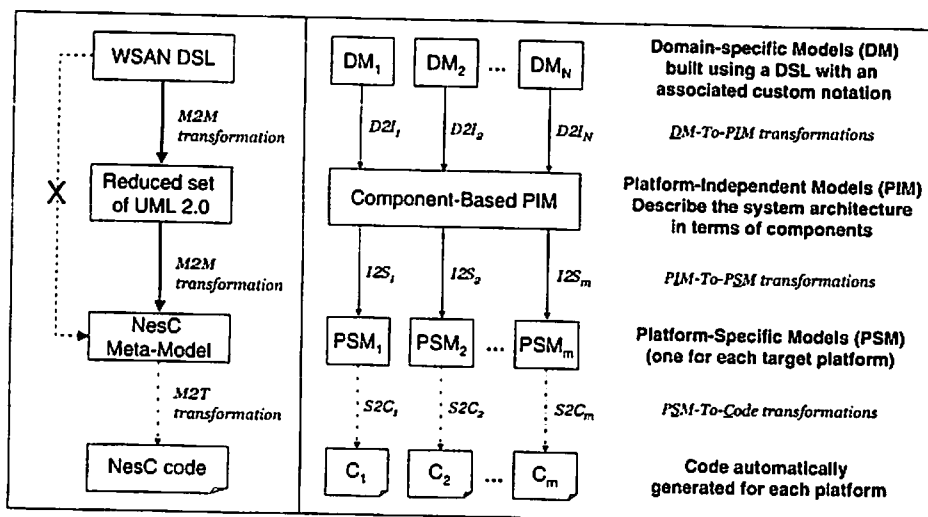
WSAN DSL

M2M transformation

X

Reduced set of UML 2.0

M2M transformation

NesC Meta-Model

M2T transformation

NesC code

$DM_1$ $DM_2$ ... $DM_N$

Domain-specific Models (DM) built using a DSL with an associated custom notation

$D2I_1$ $D2I_2$ $D2I_N$

DM-To-PIM transformations

Component-Based PIM

Platform-Independent Models (PIM) Describe the system architecture in terms of components

$I2S_1$ $I2S_2$ $I2S_m$

PIM-To-PSM transformations

$PSM_1$ $PSM_2$ ... $PSM_m$

Platform-Specific Models (PSM) (one for each target platform)

$S2C_1$ $S2C_2$ $S2C_m$

PSM-To-Code transformations

$C_1$ $C_2$ ... $C_m$

Code automatically generated for each platform